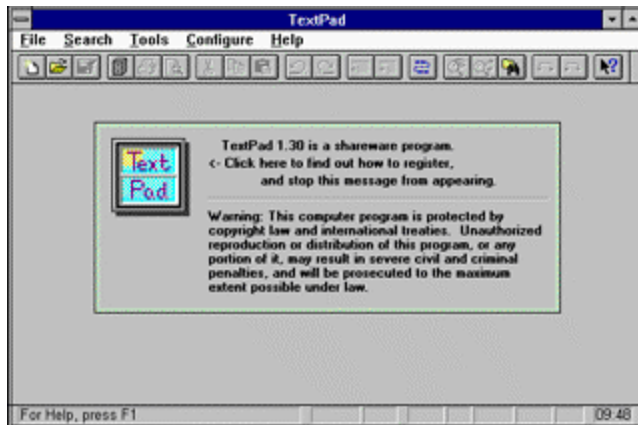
TextPad

File Search Tools Configure Help

Text Pad

TextPad 1.30 is a shareware program.
<- Click here to find out how to register, and stop this message from appearing.

Warning: This computer program is protected by copyright law and international treaties. Unauthorized reproduction or distribution of this program, or any portion of it, may result in severe civil and criminal penalties, and will be prosecuted to the maximum extent possible under law.

For Help, press F1

09:48